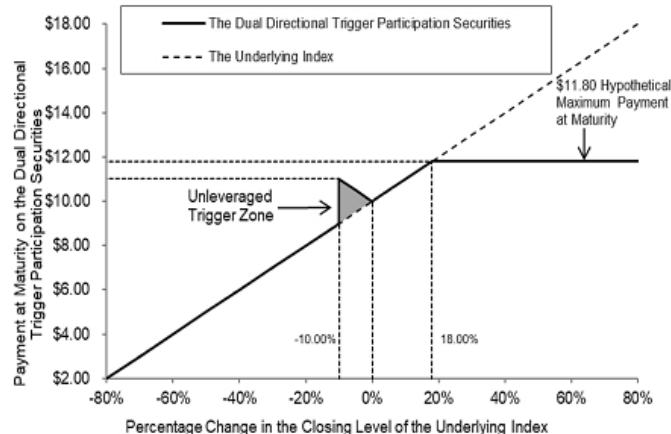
The Dual Directional Trigger Participation Securities

The Underlying Index

$18.00
$16.00
$14.00
$12.00
$10.00
$8.00
$6.00
$4.00
$2.00

Payment at Maturity on the Dual Directional Trigger Participation Securities

$11.80 Hypothetical Maximum Payment at Maturity

Unleveraged Trigger Zone

-10.00%

18.00%

-80%
-60%
-40%
-20%
0%
20%
40%
60%
80%

Percentage Change in the Closing Level of the Underlying Index